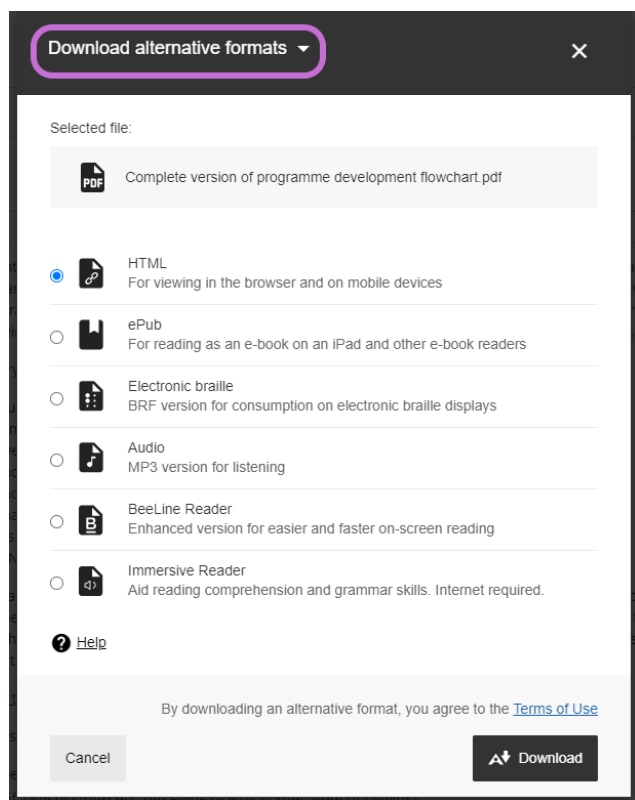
Download alternative formats ▾

✕

Selected file:

PDF

Complete version of programme development flowchart.pdf

HTML
For viewing in the browser and on mobile devices

ePub
For reading as an e-book on an iPad and other e-book readers

Electronic braille
BRF version for consumption on electronic braille displays

Audio
MP3 version for listening

BeeLine Reader
Enhanced version for easier and faster on-screen reading

Immersive Reader
Aid reading comprehension and grammar skills. Internet required.

Help

By downloading an alternative format, you agree to the Terms of Use

Cancel

Download